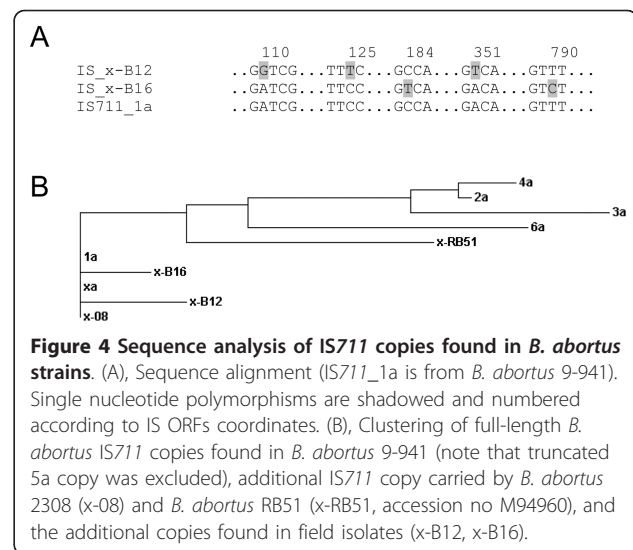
A

110 125 184 351 790

IS_x-B12 ..GGTCG...TTTC...GCCA...GTCA...GTTT...
IS_x-B16 ..GATCG...TTCC...GTCA...GACA...GTCT...
IS711_1a ..GATCG...TTCC...GCCA...GACA...GTTT...

B

4a
2a
3a
6a
x-RB51
1a
x-B16
xa
x-B12
x-08

**Figure 4 Sequence analysis of IS*711* copies found in *B. abortus* strains**. (A), Sequence alignment (IS*711*_1a is from *B. abortus* 9-941). Single nucleotide polymorphisms are shadowed and numbered according to IS ORFs coordinates. (B), Clustering of full-length *B. abortus* IS*711* copies found in *B. abortus* 9-941 (note that truncated 5a copy was excluded), additional IS*711* copy carried by *B. abortus* 2308 (x-08) and *B. abortus* RB51 (x-RB51, accession no M94960), and the additional copies found in field isolates (x-B12, x-B16).